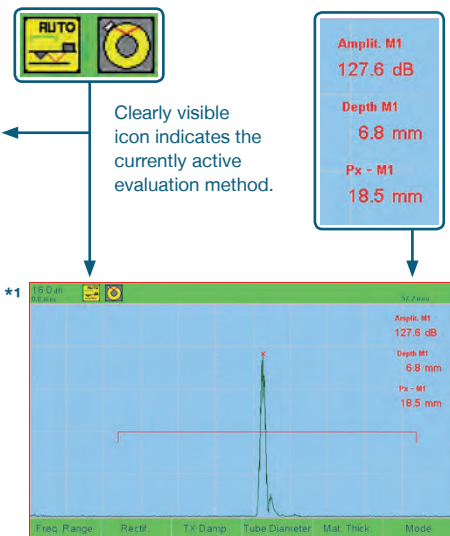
AUTO

Clearly visible icon indicates the currently active evaluation method.

Amplit. M1
127.6 dB
Depth M1
6.8 mm
Px - M1
18.5 mm

*1
16.0 dB
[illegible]
AUTO
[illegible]
Amplit. M1
127.6 dB
Depth M1
6.8 mm
Px - M1
18.5 mm

Freq. Range | Rectif. | TX Damp. | Tube Diameter | Mat. Thick. | Mode